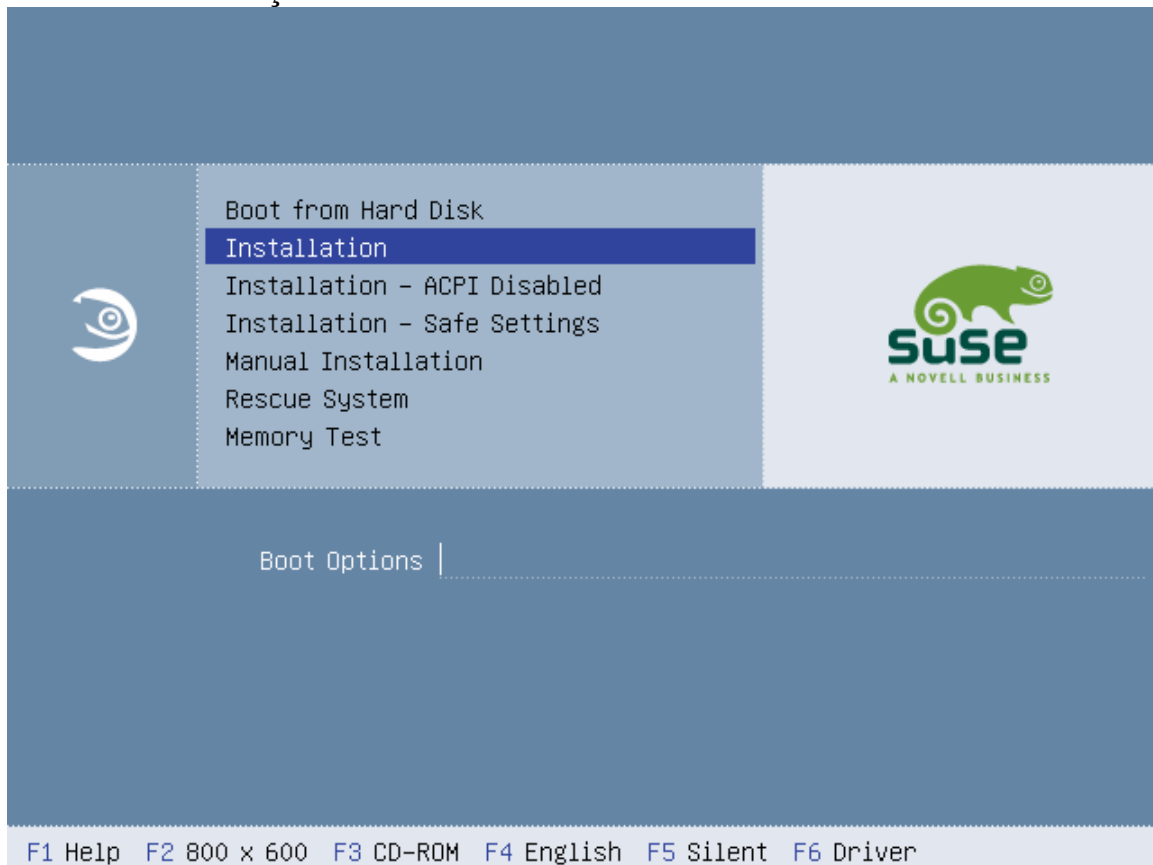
Boot from Hard Disk
Installation
Installation – ACPI Disabled
Installation – Safe Settings
Manual Installation
Rescue System
Memory Test

SUSE
A NOVELL BUSINESS

Boot Options

F1 Help F2 800 x 600 F3 CD-ROM F4 English F5 Silent F6 Driver